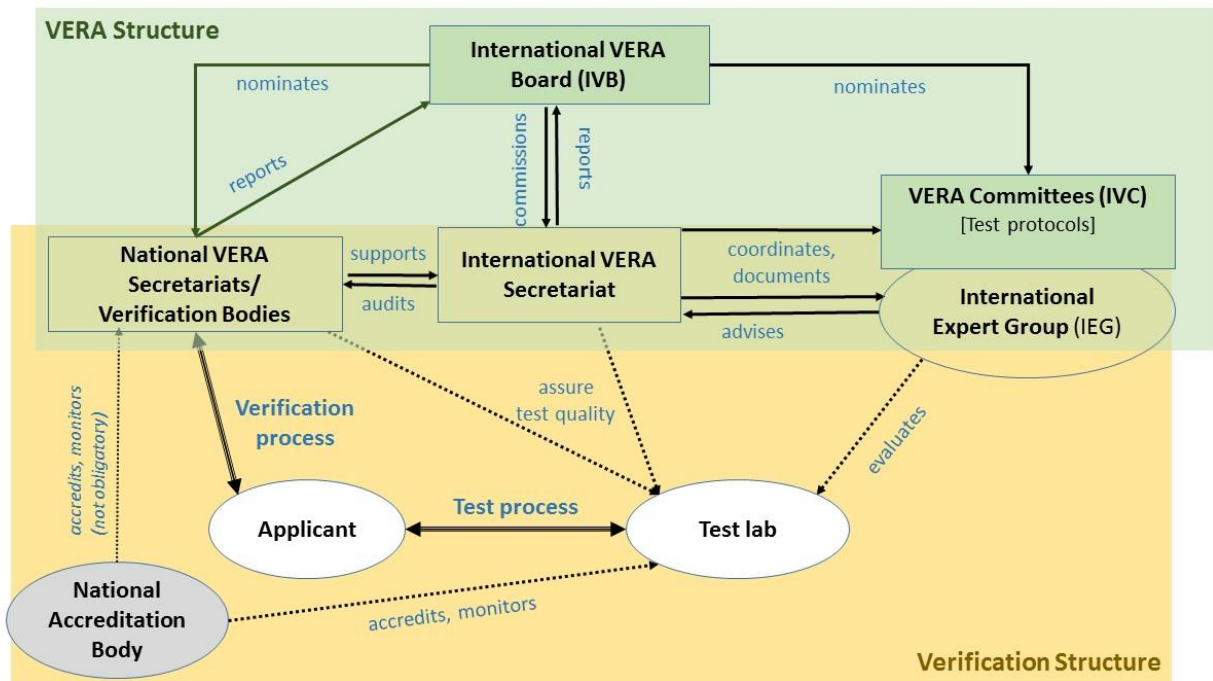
VERA Structure

International VERA Board (IVB)

nominates

nominates

reports

commissions

reports

VERA Committees (IVC)
[Test protocols]

National VERA Secretariats/ Verification Bodies

supports

audits

International VERA Secretariat

coordinates, documents

International Expert Group (IEG)

advises

accredits, monitors (not obligatory)

Verification process

assure test quality

evaluates

Applicant

Test process

Test lab

National Accreditation Body

accredits, monitors

Verification Structure